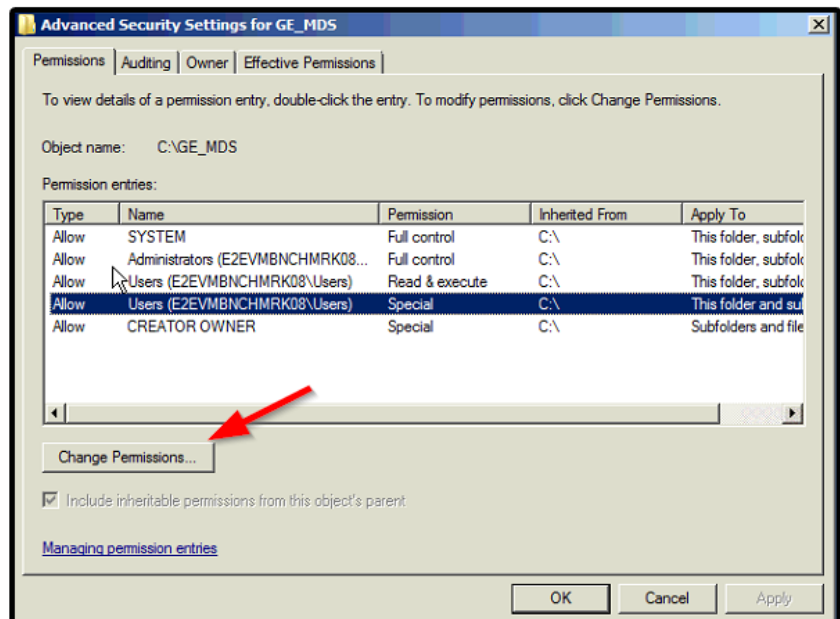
Advanced Security Settings for GE_MDS

Permissions | Auditing | Owner | Effective Permissions

To view details of a permission entry, double-click the entry. To modify permissions, click Change Permissions.

Object name: C:\GE_MDS

Permission entries:

| Type | Name | Permission | Inherited From | Apply To |
|---|---|---|---|---|
| Allow | SYSTEM | Full control | C:\ | This folder, subfol |
| Allow | Administrators (E2EVMBNCHMRK08... | Full control | C:\ | This folder, subfol |
| Allow | Users (E2EVMBNCHMRK08\Users) | Read & execute | C:\ | This folder, subfol |
| Allow | Users (E2EVMBNCHMRK08\Users) | Special | C:\ | This folder and su |
| Allow | CREATOR OWNER | Special | C:\ | Subfolders and file |

Change Permissions...

Include inheritable permissions from this object's parent

Managing permission entries

OK Cancel Apply